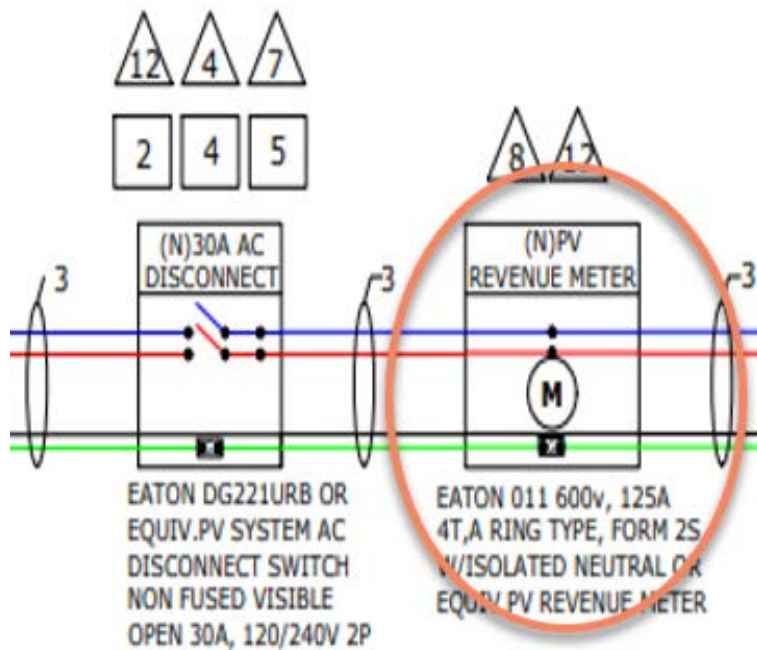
12 4 7

2 4 5

8 12

(N)30A AC DISCONNECT

(N)PV REVENUE METER

3

3

3

M

EATON DG221URB OR EQUIV.PV SYSTEM AC DISCONNECT SWITCH NON FUSED VISIBLE OPEN 30A, 120/240V 2P

EATON 011 600v, 125A 4T,A RING TYPE, FORM 2S W/ISOLATED NEUTRAL OR EQUIV.PV REVENUE METER